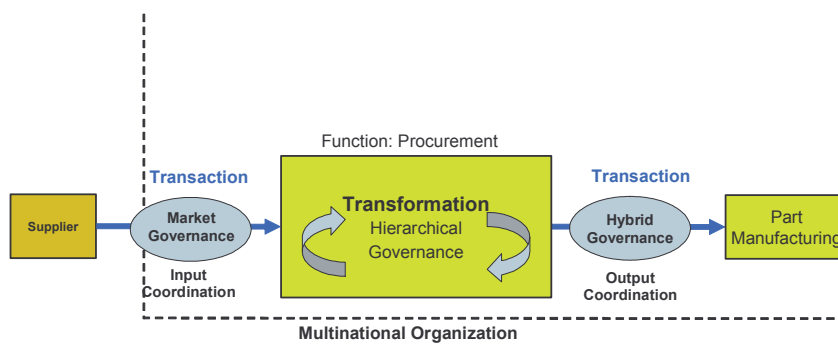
Function: Procurement

Transaction

Supplier

Market Governance

Input Coordination

Transformation
Hierarchical Governance

Transaction

Hybrid Governance

Output Coordination

Part Manufacturing

Multinational Organization